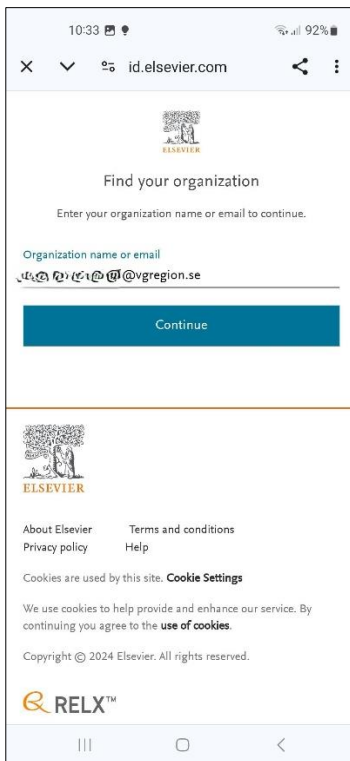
10:33 92%

id.elsevier.com

ELSEVIER

Find your organization

Enter your organization name or email to continue.

Organization name or email
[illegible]@vgregion.se

Continue

ELSEVIER

About Elsevier
Terms and conditions
Privacy policy
Help

Cookies are used by this site. Cookie Settings

We use cookies to help provide and enhance our service. By continuing you agree to the use of cookies.

Copyright © 2024 Elsevier. All rights reserved.

RELX™